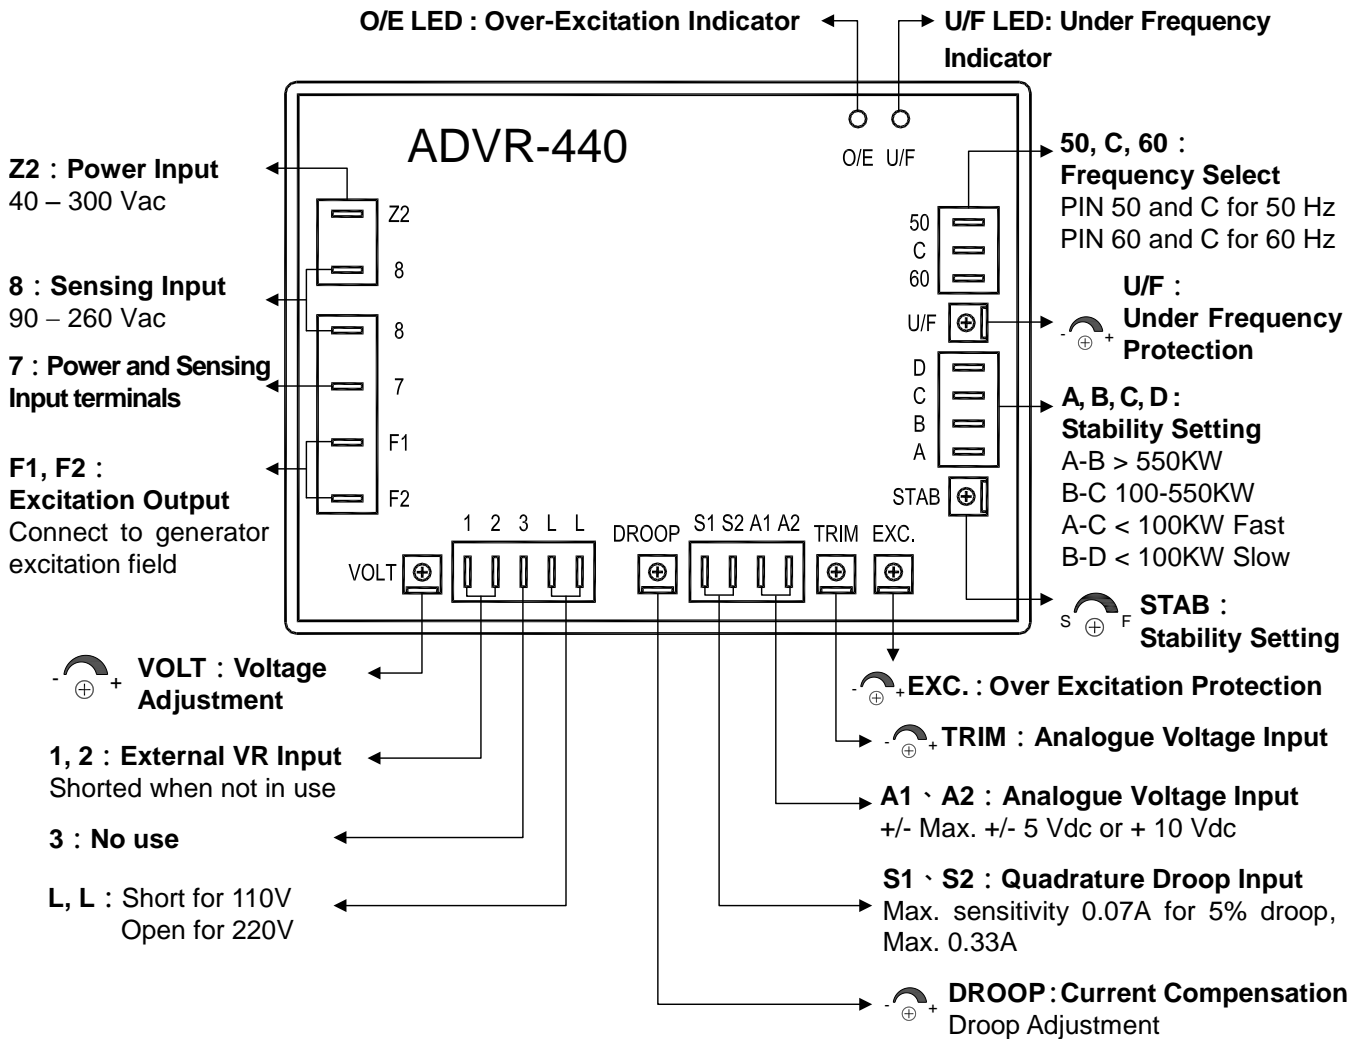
O/E LED : Over-Excitation Indicator

U/F LED: Under Frequency Indicator

ADVR-440

O/E U/F

Z2：Power Input
40 – 300 Vac

8：Sensing Input
90 – 260 Vac

7：Power and Sensing Input terminals

F1, F2：
Excitation Output
Connect to generator excitation field

Z2
8
8
7
F1
F2

50, C, 60：
Frequency Select
PIN 50 and C for 50 Hz
PIN 60 and C for 60 Hz

50
C
60

U/F：
Under Frequency Protection

U/F

- +

D
C
B
A

A, B, C, D：
Stability Setting
A-B > 550KW
B-C 100-550KW
A-C < 100KW Fast
B-D < 100KW Slow

STAB

1 2 3 L L

DROOP

S1 S2 A1 A2

TRIM EXC.

VOLT

S F STAB：
Stability Setting

- + VOLT：Voltage Adjustment

- + EXC.：Over Excitation Protection

- + TRIM：Analogue Voltage Input

1, 2：External VR Input
Shorted when not in use

A1、A2：Analogue Voltage Input
+/- Max. +/- 5 Vdc or + 10 Vdc

3：No use

L, L：Short for 110V
Open for 220V

S1、S2：Quadrature Droop Input
Max. sensitivity 0.07A for 5% droop, Max. 0.33A

- + DROOP：Current Compensation
Droop Adjustment